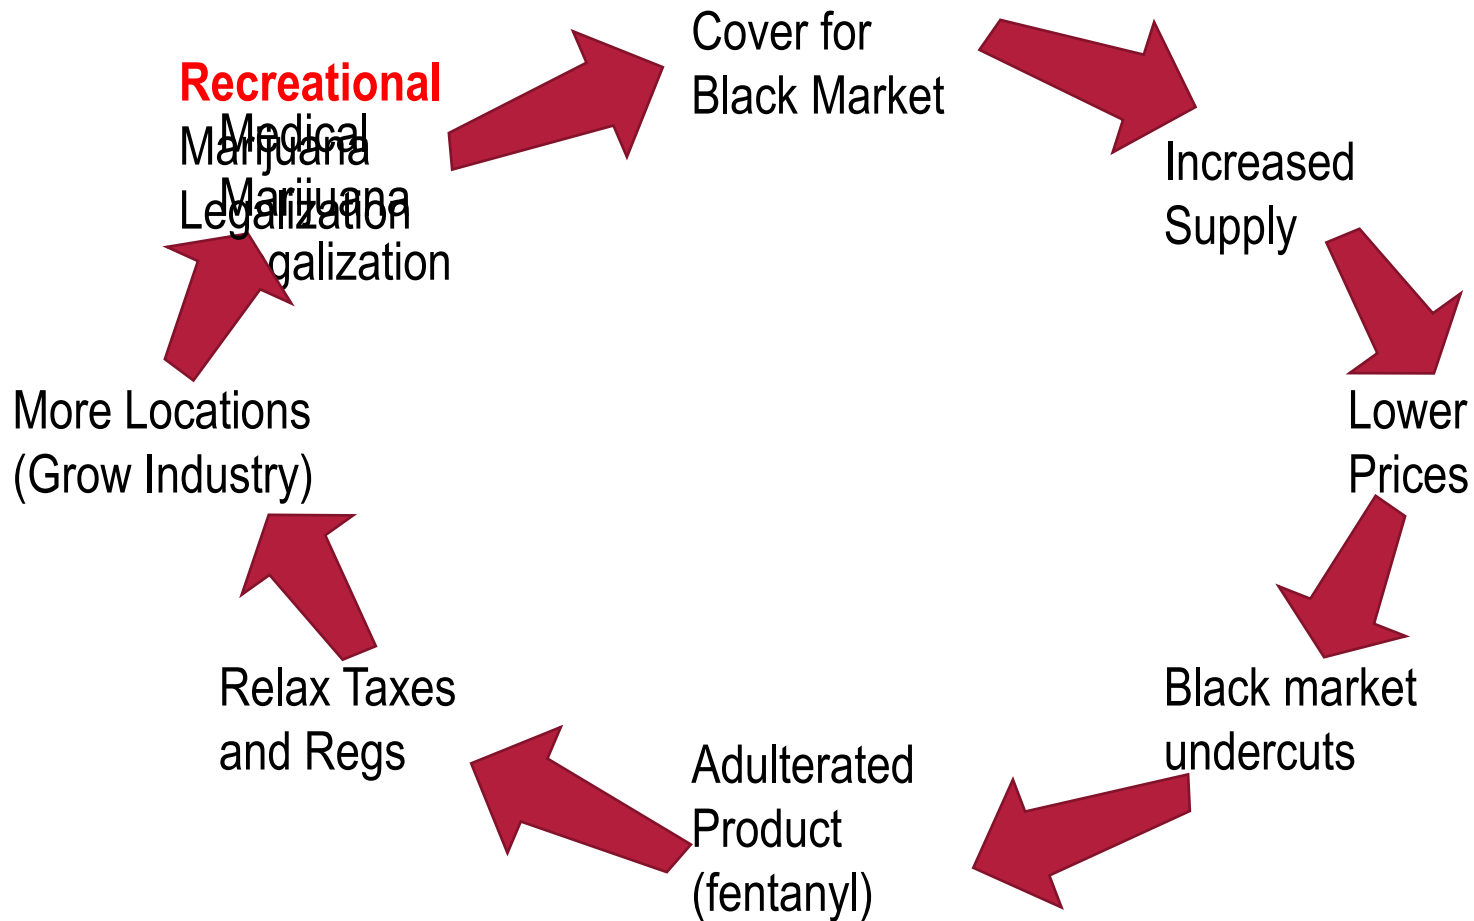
Recreational
Marijuana
Legalization

Medical
Marijuana
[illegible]galization

Cover for
Black Market

Increased
Supply

Lower
Prices

Black market
undercuts

Adulterated
Product
(fentanyl)

Relax Taxes
and Regs

More Locations
(Grow Industry)